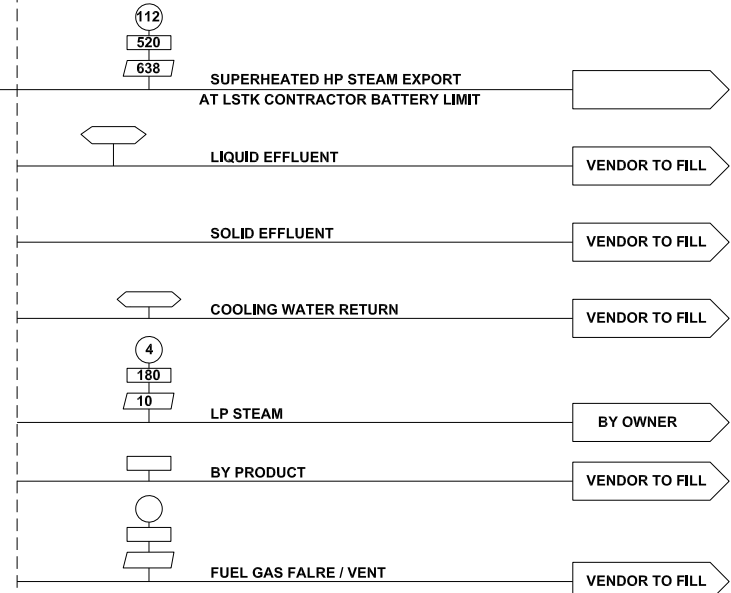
112
520
638
SUPERHEATED HP STEAM EXPORT
AT LSTK CONTRACTOR BATTERY LIMIT

LIQUID EFFLUENT
VENDOR TO FILL

SOLID EFFLUENT
VENDOR TO FILL

COOLING WATER RETURN
VENDOR TO FILL

4
180
10
LP STEAM
BY OWNER

BY PRODUCT
VENDOR TO FILL

FUEL GAS FALRE / VENT
VENDOR TO FILL